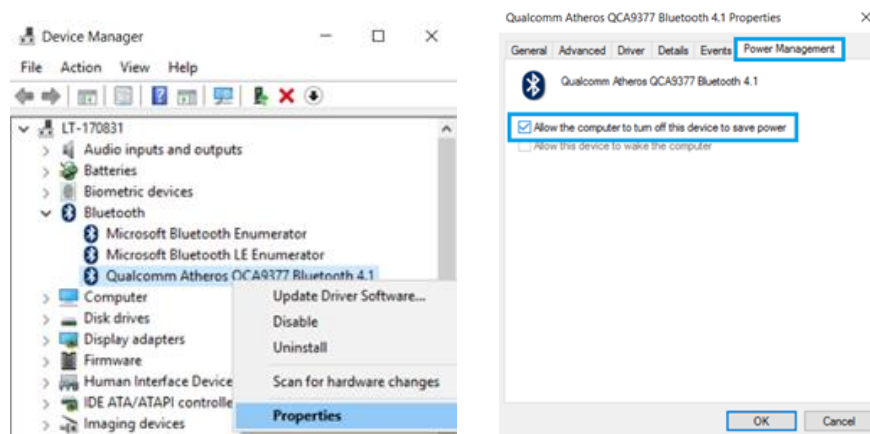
Device Manager

File Action View Help

LT-170831
Audio inputs and outputs
Batteries
Biometric devices
Bluetooth
Microsoft Bluetooth Enumerator
Microsoft Bluetooth LE Enumerator
Qualcomm Atheros QCA9377 Bluetooth 4.1
Computer
Disk drives
Display adapters
Firmware
Human Interface Device
IDE ATA/ATAPI controlle
Imaging devices

Update Driver Software...
Disable
Uninstall
Scan for hardware changes
Properties

Qualcomm Atheros QCA9377 Bluetooth 4.1 Properties

General Advanced Driver Details Events Power Management

Qualcomm Atheros QCA9377 Bluetooth 4.1

Allow the computer to turn off this device to save power
Allow this device to wake the computer

OK Cancel